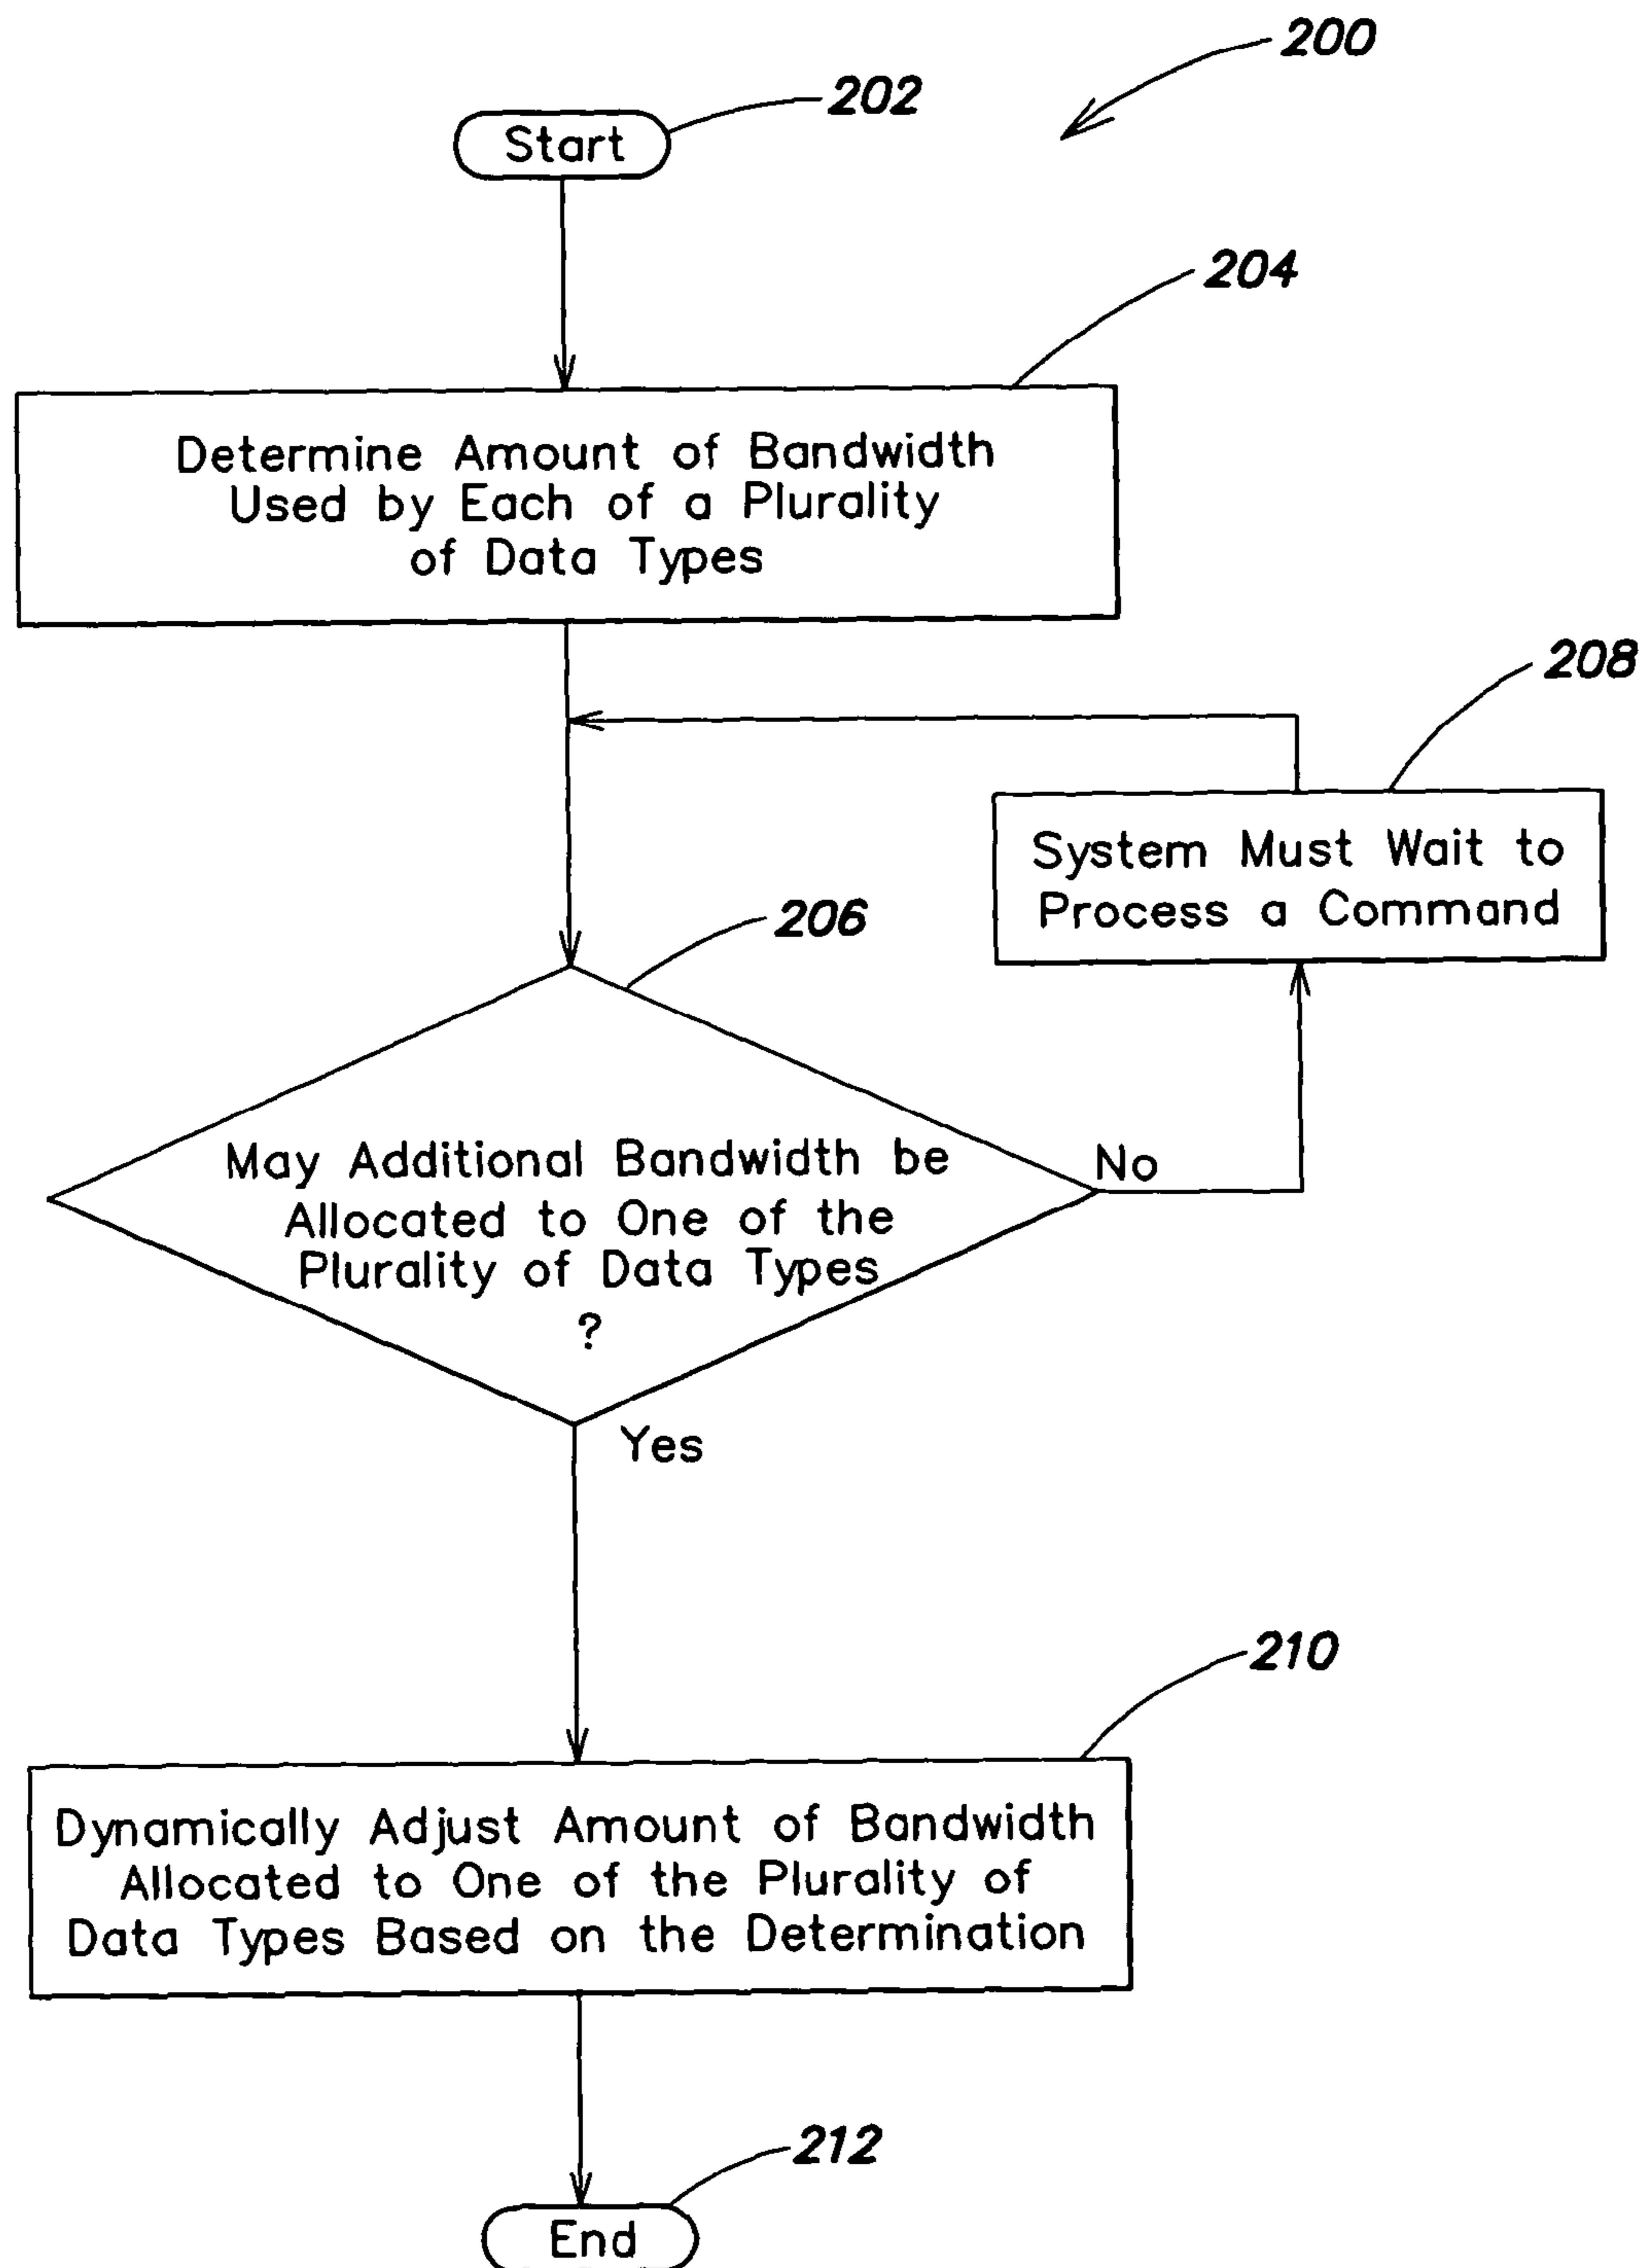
200

202

Start

204

Determine Amount of Bandwidth Used by Each of a Plurality of Data Types

208

System Must Wait to Process a Command

206

May Additional Bandwidth be Allocated to One of the Plurality of Data Types ?

No

Yes

210

Dynamically Adjust Amount of Bandwidth Allocated to One of the Plurality of Data Types Based on the Determination

212

End